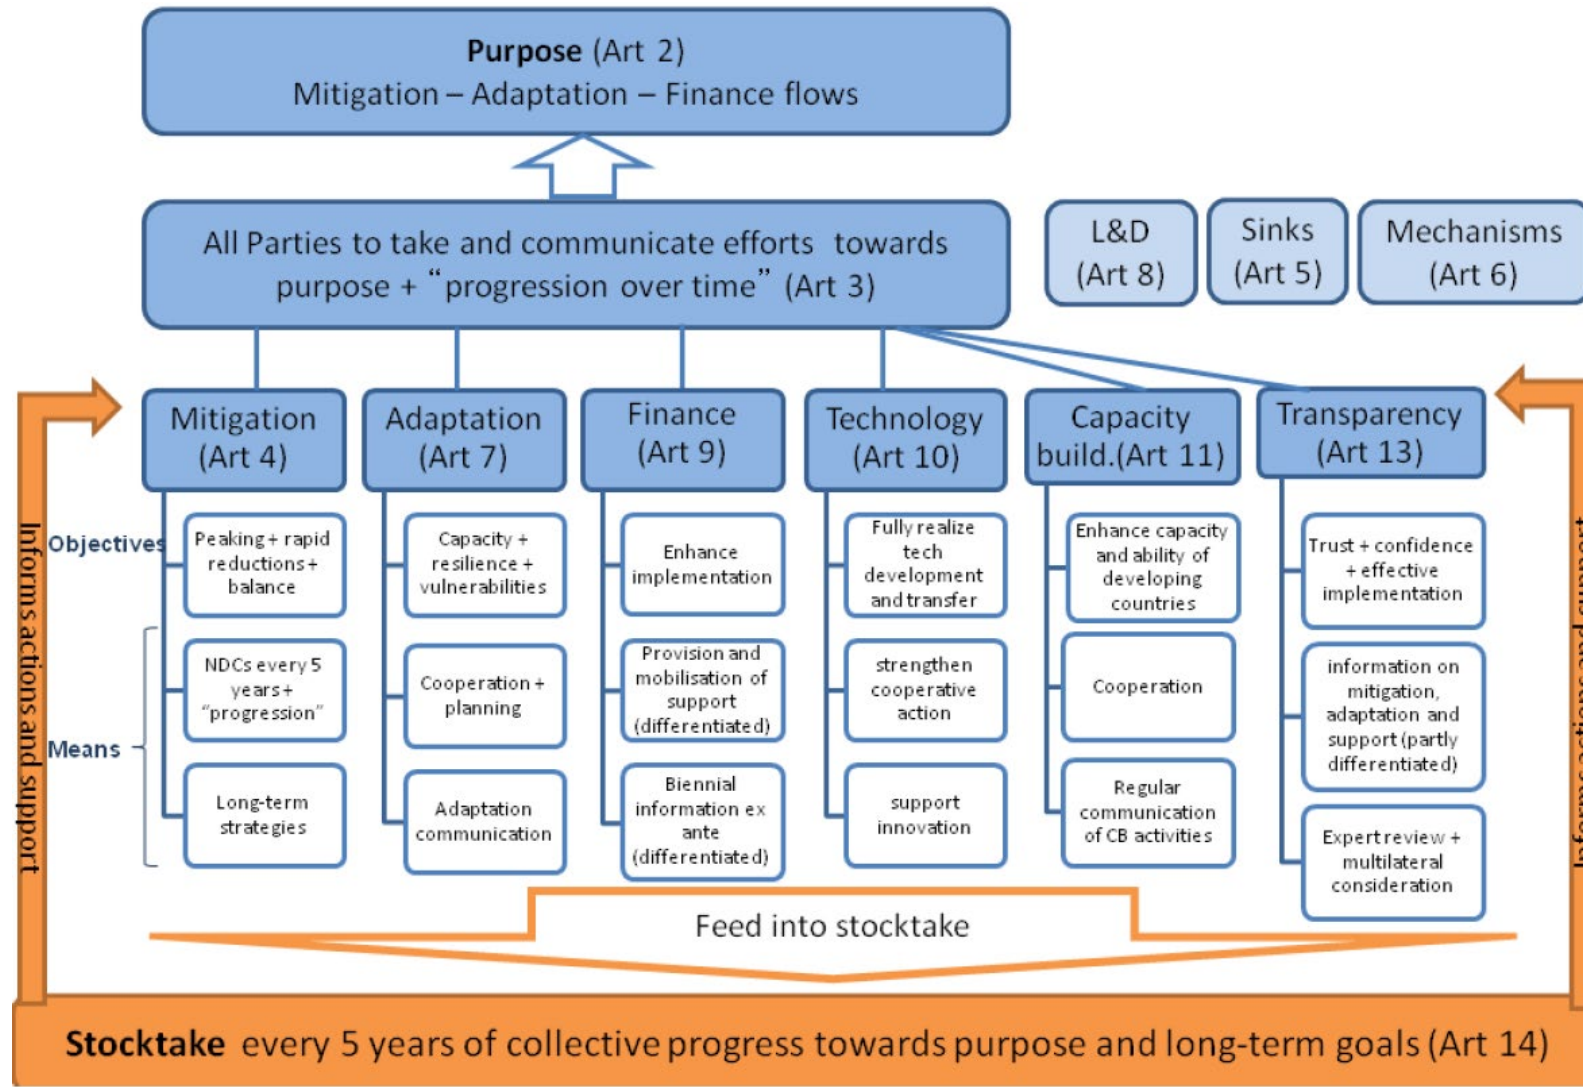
**Purpose** (Art 2)
Mitigation – Adaptation – Finance flows

All Parties to take and communicate efforts towards purpose + "progression over time" (Art 3)

L&D (Art 8)

Sinks (Art 5)

Mechanisms (Art 6)

Informs actions and support

Objectives

Means

Mitigation (Art 4)

Peaking + rapid reductions + balance

NDCs every 5 years + "progression"

Long-term strategies

Adaptation (Art 7)

Capacity + resilience + vulnerabilities

Cooperation + planning

Adaptation communication

Finance (Art 9)

Enhance implementation

Provision and mobilisation of support (differentiated)

Biennial information ex ante (differentiated)

Technology (Art 10)

Fully realize tech development and transfer

strengthen cooperative action

support innovation

Capacity build.(Art 11)

Enhance capacity and ability of developing countries

Cooperation

Regular communication of CB activities

Transparency (Art 13)

Trust + confidence + effective implementation

information on mitigation, adaptation and support (partly differentiated)

Expert review + multilateral consideration

Informs actions and support

Feed into stocktake

**Stocktake** every 5 years of collective progress towards purpose and long-term goals (Art 14)